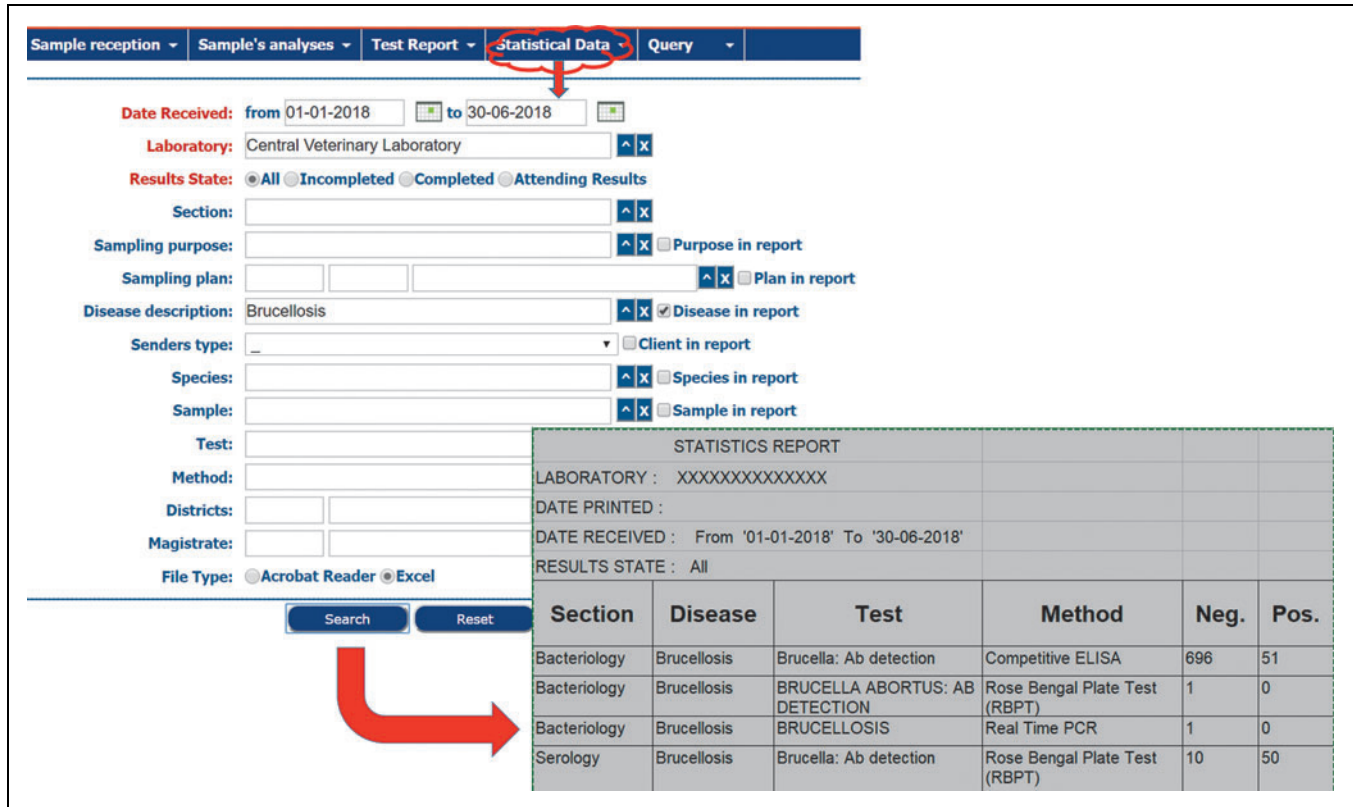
Sample reception ▾ | Sample's analyses ▾ | Test Report ▾ | Statistical Data ▾ | Query ▾

Date Received: from 01-01-2018 to 30-06-2018

Laboratory: Central Veterinary Laboratory ^ X

Results State: All Incompleted Completed Attending Results

Section: ^ X

Sampling purpose: ^ X Purpose in report

Sampling plan: ^ X Plan in report

Disease description: Brucellosis ^ X Disease in report

Senders type: _ Client in report

Species: ^ X Species in report

Sample: ^ X Sample in report

Test:

Method:

Districts:

Magistrate:

File Type: Acrobat Reader Excel

Search Reset

STATISTICS REPORT

LABORATORY : XXXXXXXXXXXXXX

DATE PRINTED :

DATE RECEIVED : From '01-01-2018' To '30-06-2018'

RESULTS STATE : All

| Section | Disease | Test | Method | Neg. | Pos. |
|---|---|---|---|---|---|
| Bacteriology | Brucellosis | Brucella: Ab detection | Competitive ELISA | 696 | 51 |
| Bacteriology | Brucellosis | BRUCELLA ABORTUS: AB DETECTION | Rose Bengal Plate Test (RBPT) | 1 | 0 |
| Bacteriology | Brucellosis | BRUCELLOSIS | Real Time PCR | 1 | 0 |
| Serology | Brucellosis | Brucella: Ab detection | Rose Bengal Plate Test (RBPT) | 10 | 50 |